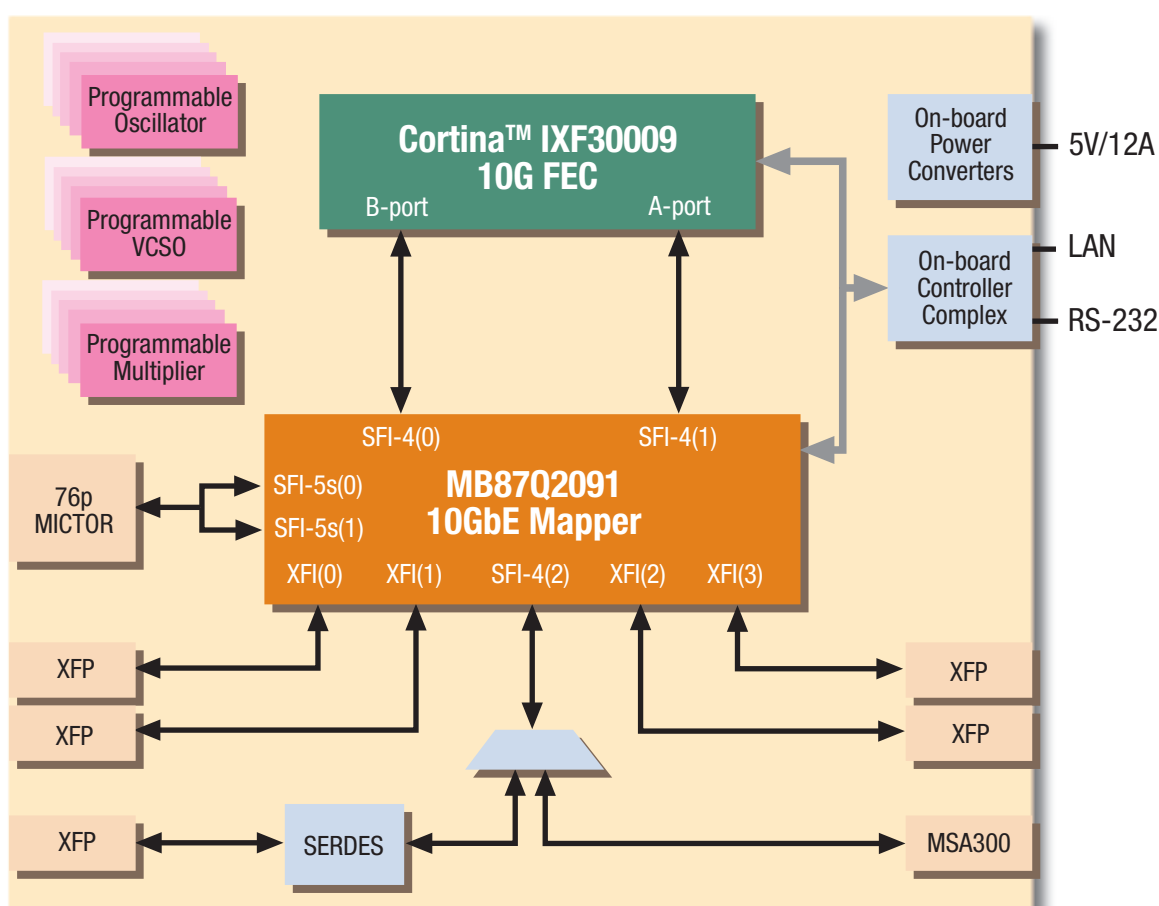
Programmable Oscillator

Programmable VCSO

Programmable Multiplier

Cortina™ IXF30009
10G FEC

B-port

A-port

On-board Power Converters

5V/12A

LAN

On-board Controller Complex

RS-232

SFI-4(0)

SFI-4(1)

76p MICTOR

SFI-5s(0)

SFI-5s(1)

MB87Q2091
10GbE Mapper

XFI(0)

XFI(1)

SFI-4(2)

XFI(2)

XFI(3)

XFP

XFP

XFP

XFP

XFP

SERDES

MSA300